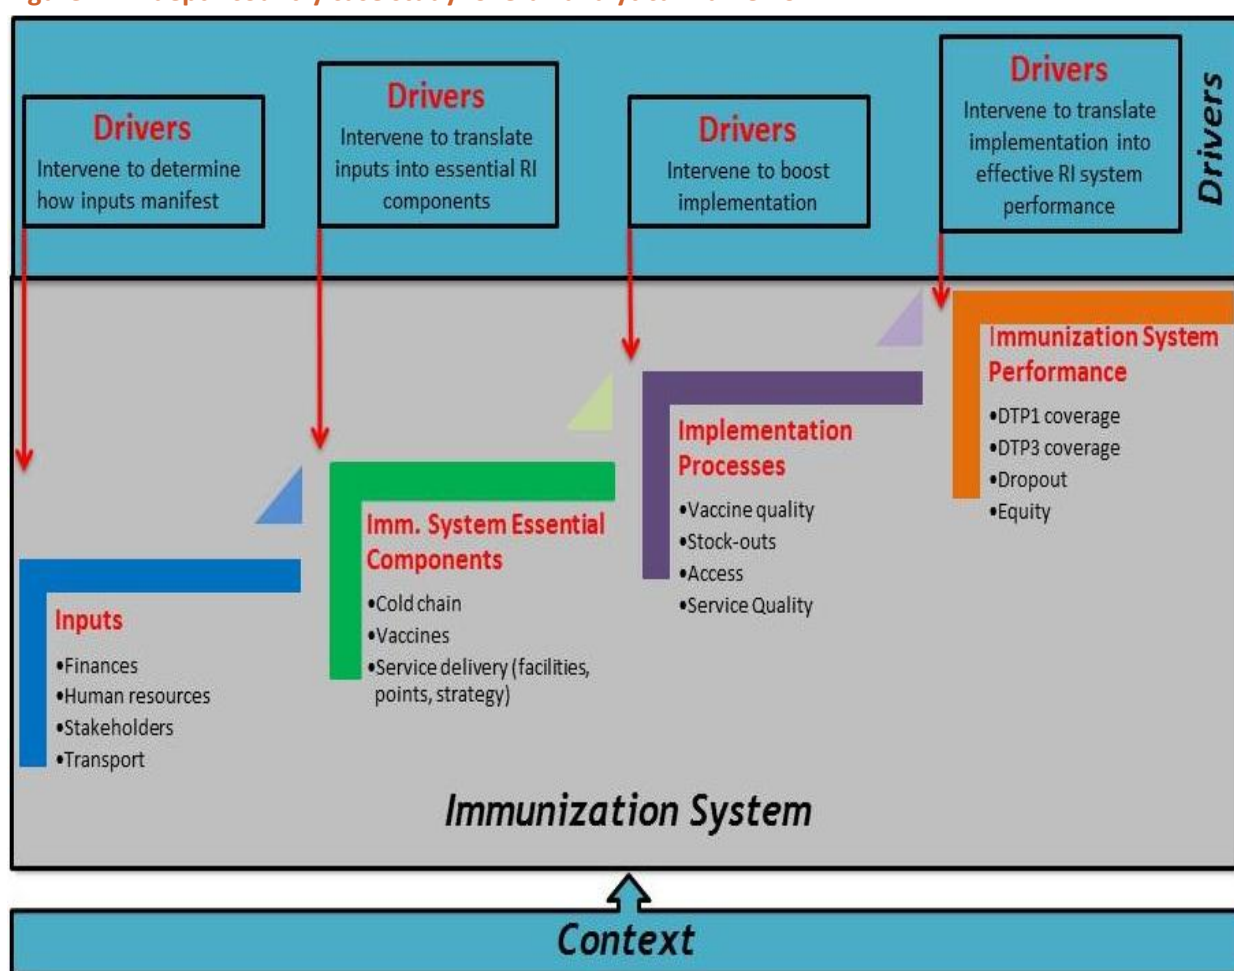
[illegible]

Drivers
Intervene to determine how inputs manifest

Drivers
Intervene to translate inputs into essential RI components

Drivers
Intervene to boost implementation

Drivers
Intervene to translate implementation into effective RI system performance

Drivers

Immunization System Performance
•DTP1 coverage
•DTP3 coverage
•Dropout
•Equity

Implementation Processes
•Vaccine quality
•Stock-outs
•Access
•Service Quality

Imm. System Essential Components
•Cold chain
•Vaccines
•Service delivery (facilities, points, strategy)

Inputs
•Finances
•Human resources
•Stakeholders
•Transport

Immunization System

Context